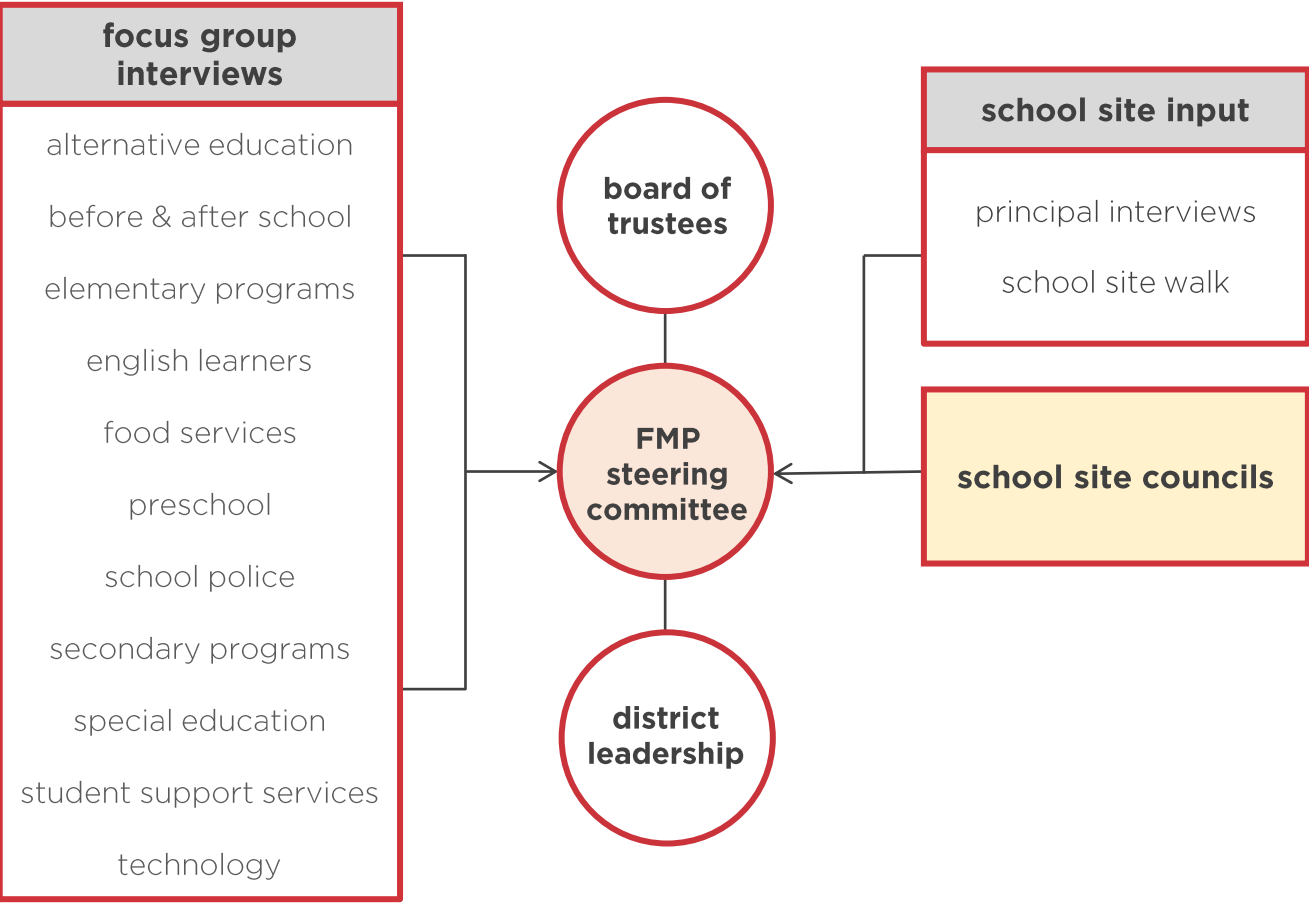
focus group interviews

alternative education

before & after school

elementary programs

english learners

food services

preschool

school police

secondary programs

special education

student support services

technology

board of trustees

FMP steering committee

district leadership

school site input

principal interviews

school site walk

school site councils